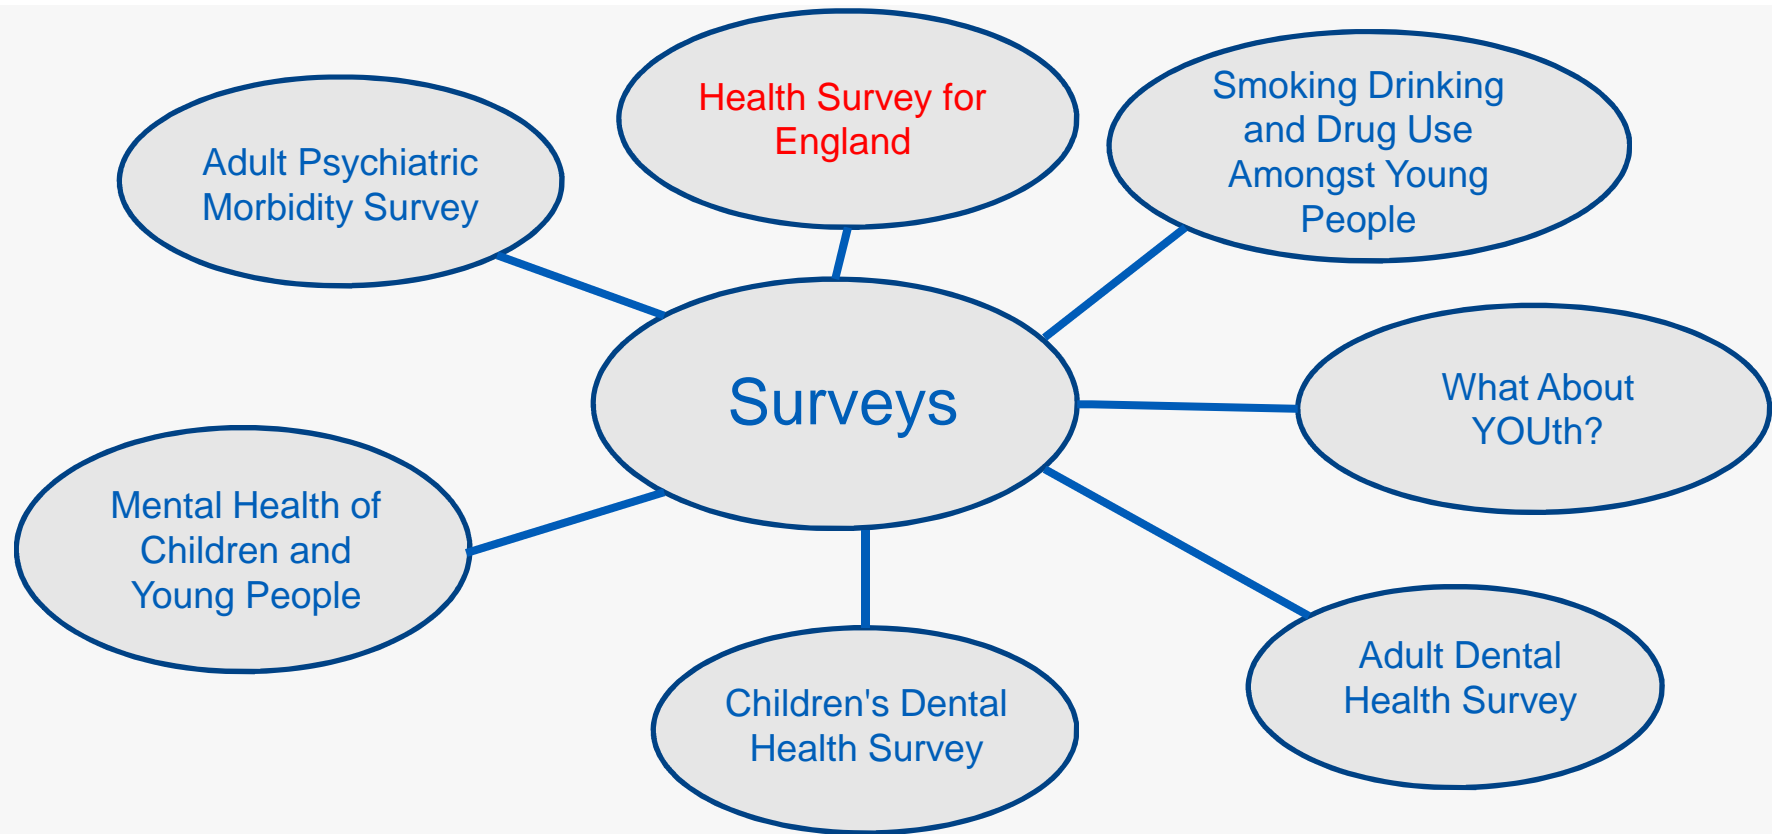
Health Survey for England

Adult Psychiatric Morbidity Survey

Smoking Drinking and Drug Use Amongst Young People

Surveys

What About YOUth?

Mental Health of Children and Young People

Children's Dental Health Survey

Adult Dental Health Survey